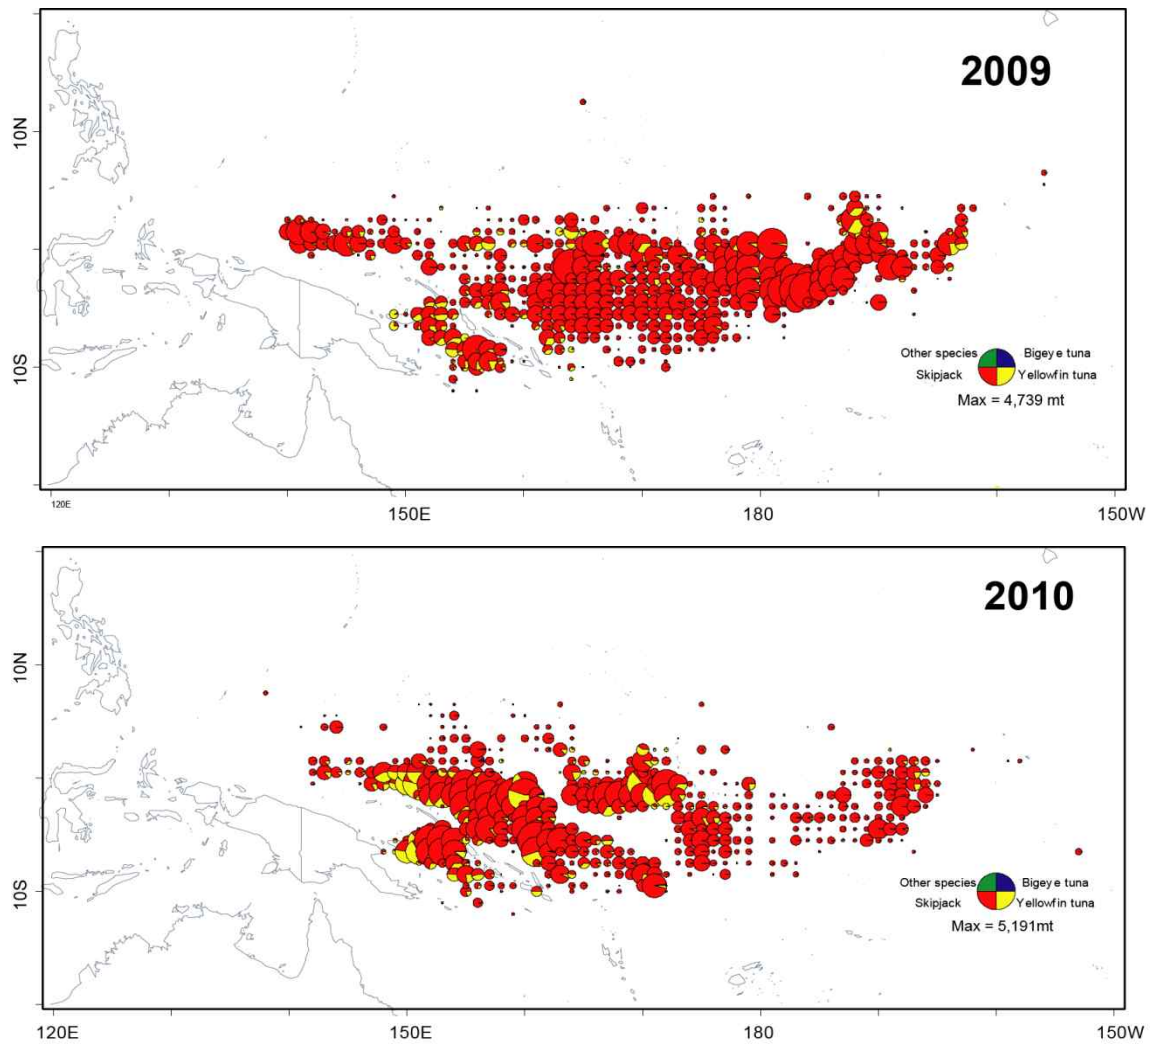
2009

10N

10S

Other species
Bigeye tuna
Skipjack
Yellowfin tuna
Max = 4,739 mt

120E
150E
180
150W

2010

10N

10S

Other species
Bigeye tuna
Skipjack
Yellowfin tuna
Max = 5,191mt

120E
150E
180
150W